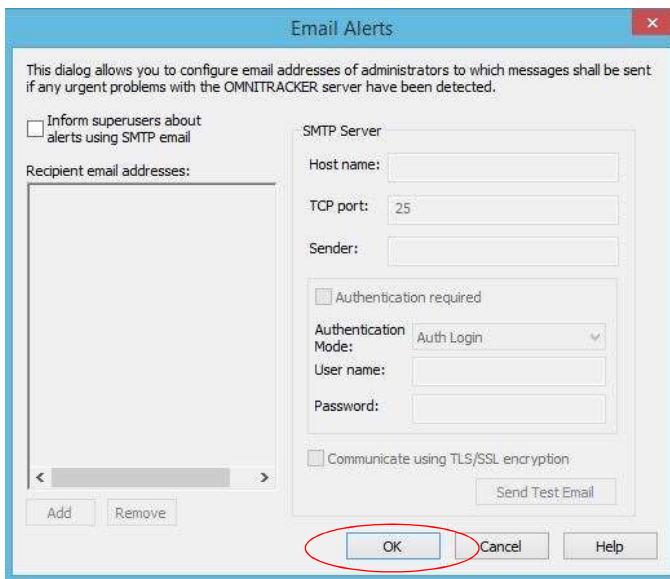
Email Alerts

This dialog allows you to configure email addresses of administrators to which messages shall be sent if any urgent problems with the OMNITRACKER server have been detected.

Inform superusers about alerts using SMTP email

Recipient email addresses:

<

>

Add

Remove

SMTP Server

Host name:

TCP port:

25

Sender:

Authentication required

Authentication Mode:

Auth Login

User name:

Password:

Communicate using TLS/SSL encryption

Send Test Email

OK

Cancel

Help